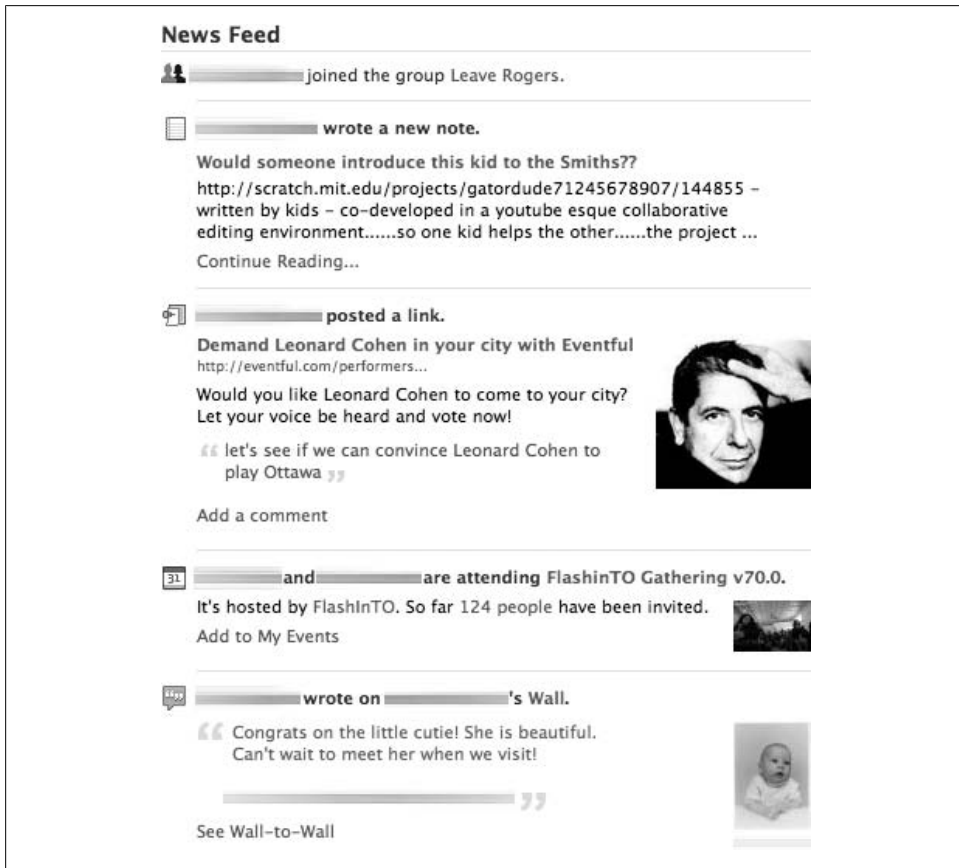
News Feed

joined the group Leave Rogers.

wrote a new note.

Would someone introduce this kid to the Smiths??

http://scratch.mit.edu/projects/gatordude71245678907/144855 - written by kids - co-developed in a youtube esque collaborative editing environment......so one kid helps the other......the project ...

Continue Reading...

posted a link.

Demand Leonard Cohen in your city with Eventful

http://eventful.com/performers...

Would you like Leonard Cohen to come to your city? Let your voice be heard and vote now!

let's see if we can convince Leonard Cohen to play Ottawa

Add a comment

31 and are attending FlashinTO Gathering v70.0.

It's hosted by FlashInTO. So far 124 people have been invited.

Add to My Events

wrote on 's Wall.

Congrats on the little cutie! She is beautiful. Can't wait to meet her when we visit!

See Wall-to-Wall